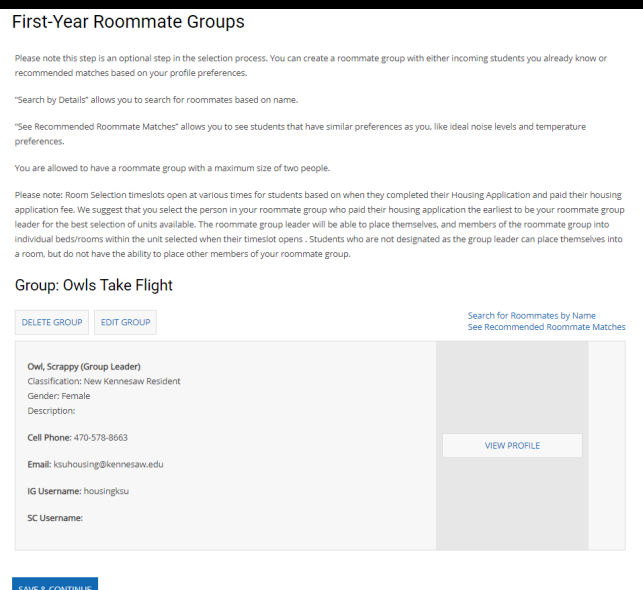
First-Year Roommate Groups

Please note this step is an optional step in the selection process. You can create a roommate group with either incoming students you already know or recommended matches based on your profile preferences.

"Search by Details" allows you to search for roommates based on name.

"See Recommended Roommate Matches" allows you to see students that have similar preferences as you, like ideal noise levels and temperature preferences.

You are allowed to have a roommate group with a maximum size of two people.

Please note: Room Selection timeslots open at various times for students based on when they completed their Housing Application and paid their housing application fee. We suggest that you select the person in your roommate group who paid their housing application the earliest to be your roommate group leader for the best selection of units available. The roommate group leader will be able to place themselves, and members of the roommate group into individual beds/rooms within the unit selected when their timeslot opens . Students who are not designated as the group leader can place themselves into a room, but do not have the ability to place other members of your roommate group.

Group: Owls Take Flight

DELETE GROUP

EDIT GROUP

Search for Roommates by Name
See Recommended Roommate Matches

Owl, Scrappy (Group Leader)
Classification: New Kennesaw Resident
Gender: Female
Description:

Cell Phone: 470-578-8663

Email: ksuhousing@kennesaw.edu

IG Username: housingksu

SC Username:

VIEW PROFILE

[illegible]